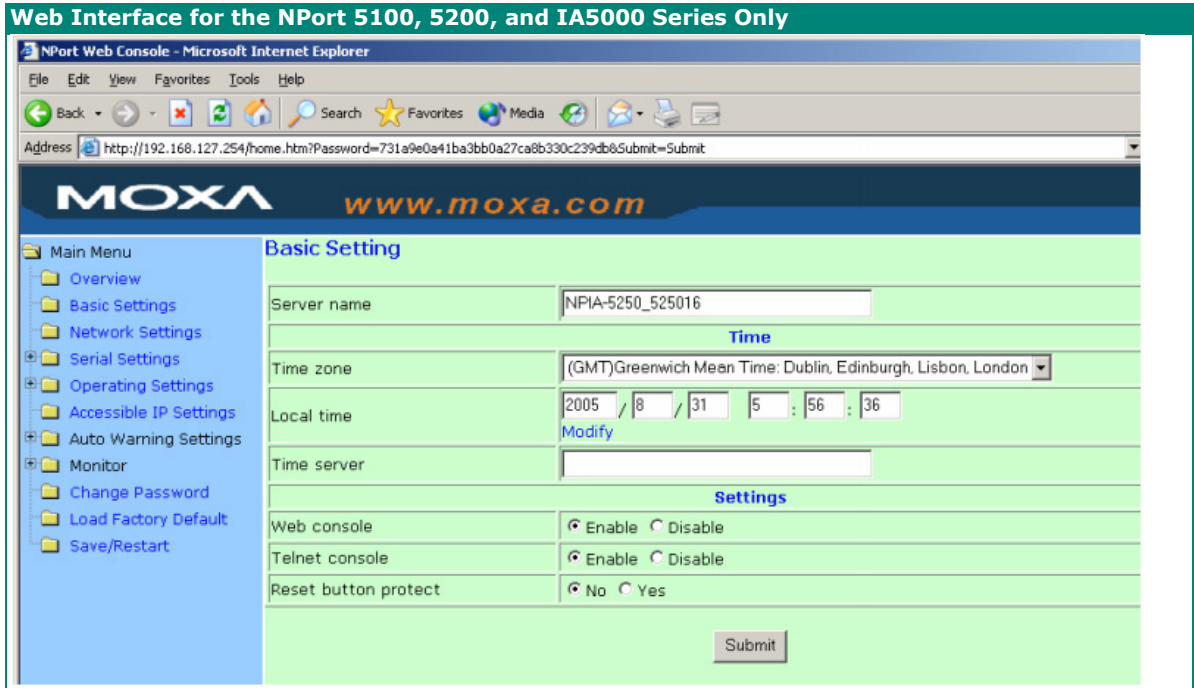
Web Interface for the NPort 5100, 5200, and IA5000 Series Only

NPort Web Console - Microsoft Internet Explorer

File Edit View Favorites Tools Help

Back Search Favorites Media

Address http://192.168.127.254/home.htm?Password=731a9e0a41ba3bb0a27ca8b330c239db&Submit=Submit

MOXA www.moxa.com

Main Menu
Overview
Basic Settings
Network Settings
Serial Settings
Operating Settings
Accessible IP Settings
Auto Warning Settings
Monitor
Change Password
Load Factory Default
Save/Restart

Basic Setting

| Server name | NPIA-5250_525016 |
|---|---|
| Time | |
| Time zone | (GMT)Greenwich Mean Time: Dublin, Edinburgh, Lisbon, London |
| Local time | 2005 / 8 / 31 5 : 56 : 36 Modify |
| Time server | |
| Settings | |
| Web console | Enable Disable |
| Telnet console | Enable Disable |
| Reset button protect | No Yes |

Submit